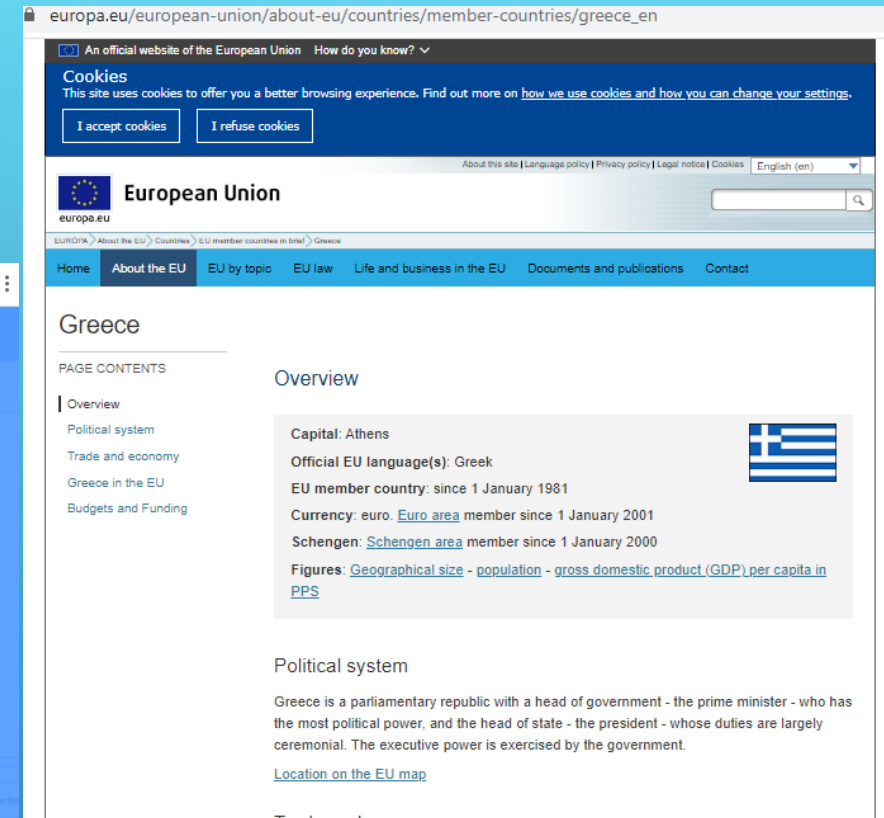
europa.eu/european-union/about-eu/countries/member-countries/greece_en

An official website of the European Union How do you know?

Cookies
This site uses cookies to offer you a better browsing experience. Find out more on how we use cookies and how you can change your settings.

I accept cookies
I refuse cookies

About this site | Language policy | Privacy policy | Legal notice | Cookies English (en)

europa.eu
European Union

EUROPA > About the EU > Countries > EU member countries in brief > Greece

Home About the EU EU by topic EU law Life and business in the EU Documents and publications Contact

Greece

PAGE CONTENTS
Overview
Political system
Trade and economy
Greece in the EU
Budgets and Funding

Overview

Capital: Athens
Official EU language(s): Greek
EU member country: since 1 January 1981
Currency: euro. Euro area member since 1 January 2001
Schengen: Schengen area member since 1 January 2000
Figures: Geographical size - population - gross domestic product (GDP) per capita in PPS

Political system

Greece is a parliamentary republic with a head of government - the prime minister - who has the most political power, and the head of state - the president - whose duties are largely ceremonial. The executive power is exercised by the government.

Location on the EU map

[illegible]